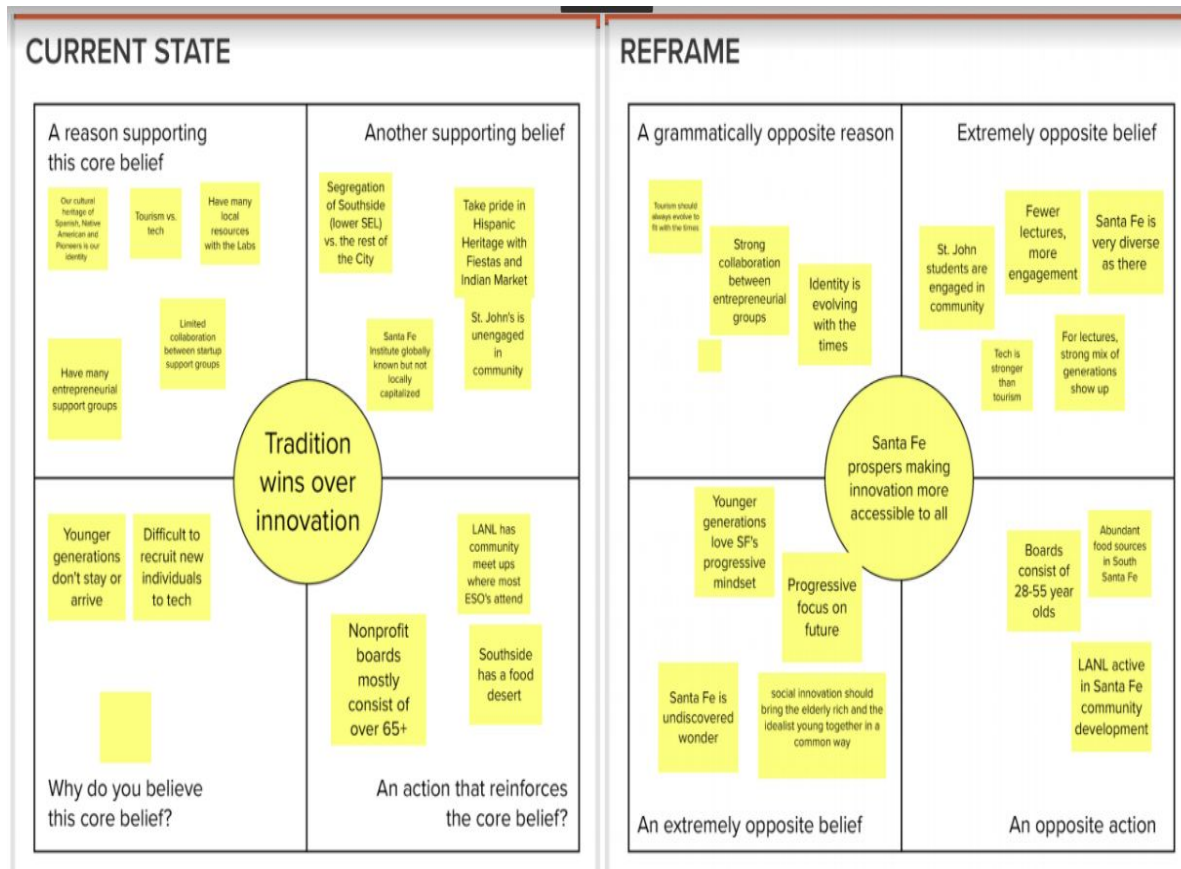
CURRENT STATE

A reason supporting this core belief

Our cultural heritage of Spanish, Native American and Pioneers is our identity

Tourism vs. tech

Have many local resources with the Labs

Limited collaboration between startup support groups

Have many entrepreneurial support groups

Another supporting belief

Segregation of Southside (lower SEL) vs. the rest of the City

Take pride in Hispanic Heritage with Fiestas and Indian Market

Santa Fe Institute globally known but not locally capitalized

St. John's is unengaged in community

Tradition wins over innovation

Younger generations don't stay or arrive

Difficult to recruit new individuals to tech

Why do you believe this core belief?

LANL has community meet ups where most ESO's attend

Nonprofit boards mostly consist of over 65+

Southside has a food desert

An action that reinforces the core belief?

REFRAME

A grammatically opposite reason

Tourism should always evolve to fit with the times

Strong collaboration between entrepreneurial groups

Identity is evolving with the times

Extremely opposite belief

St. John students are engaged in community

Fewer lectures, more engagement

Santa Fe is very diverse as there

Tech is stronger than tourism

For lectures, strong mix of generations show up

Santa Fe prospers making innovation more accessible to all

Younger generations love SF's progressive mindset

Progressive focus on future

Santa Fe is undiscovered wonder

social innovation should bring the elderly rich and the idealist young together in a common way

An extremely opposite belief

Boards consist of 28-55 year olds

Abundant food sources in South Santa Fe

LANL active in Santa Fe community development

An opposite action